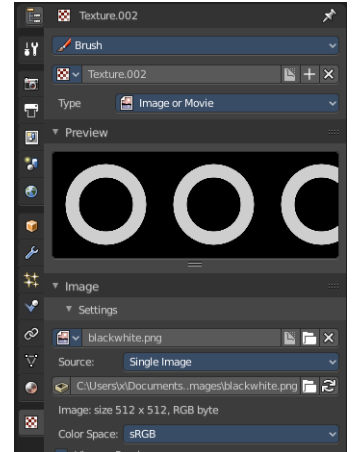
Texture.002

Brush

Texture.002

Type Image or Movie

▼ Preview

▼ Image

▼ Settings

blackwhite.png

Source: Single Image

C:\Users\x\Documents..mages\blackwhite.png

Image: size 512 x 512, RGB byte

Color Space: sRGB